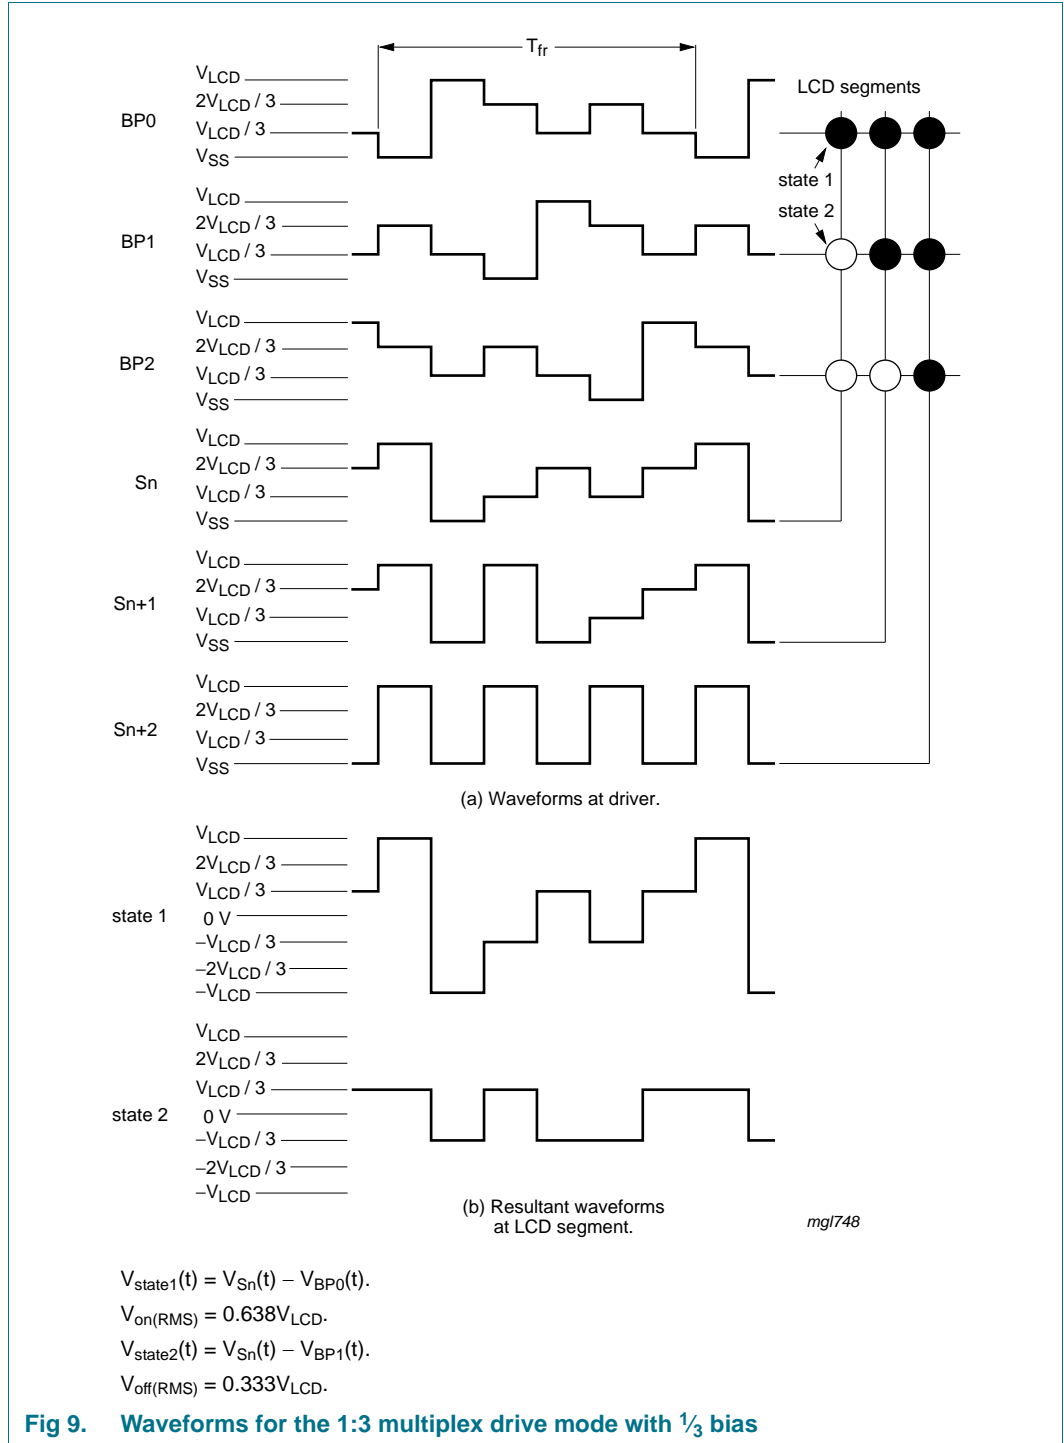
$T_{fr}$

LCD segments

BP0
$V_{LCD}$
$2V_{LCD} / 3$
$V_{LCD} / 3$
$V_{SS}$

state 1
state 2

BP1
$V_{LCD}$
$2V_{LCD} / 3$
$V_{LCD} / 3$
$V_{SS}$

BP2
$V_{LCD}$
$2V_{LCD} / 3$
$V_{LCD} / 3$
$V_{SS}$

Sn
$V_{LCD}$
$2V_{LCD} / 3$
$V_{LCD} / 3$
$V_{SS}$

Sn+1
$V_{LCD}$
$2V_{LCD} / 3$
$V_{LCD} / 3$
$V_{SS}$

Sn+2
$V_{LCD}$
$2V_{LCD} / 3$
$V_{LCD} / 3$
$V_{SS}$

(a) Waveforms at driver.

state 1
$V_{LCD}$
$2V_{LCD} / 3$
$V_{LCD} / 3$
0 V
$-V_{LCD} / 3$
$-2V_{LCD} / 3$
$-V_{LCD}$

state 2
$V_{LCD}$
$2V_{LCD} / 3$
$V_{LCD} / 3$
0 V
$-V_{LCD} / 3$
$-2V_{LCD} / 3$
$-V_{LCD}$

(b) Resultant waveforms at LCD segment.

mgl748

$V_{state1}(t) = V_{Sn}(t) - V_{BP0}(t)$.
$V_{on(RMS)} = 0.638V_{LCD}$.
$V_{state2}(t) = V_{Sn}(t) - V_{BP1}(t)$.
$V_{off(RMS)} = 0.333V_{LCD}$.

Fig 9. Waveforms for the 1:3 multiplex drive mode with $\frac{1}{3}$ bias